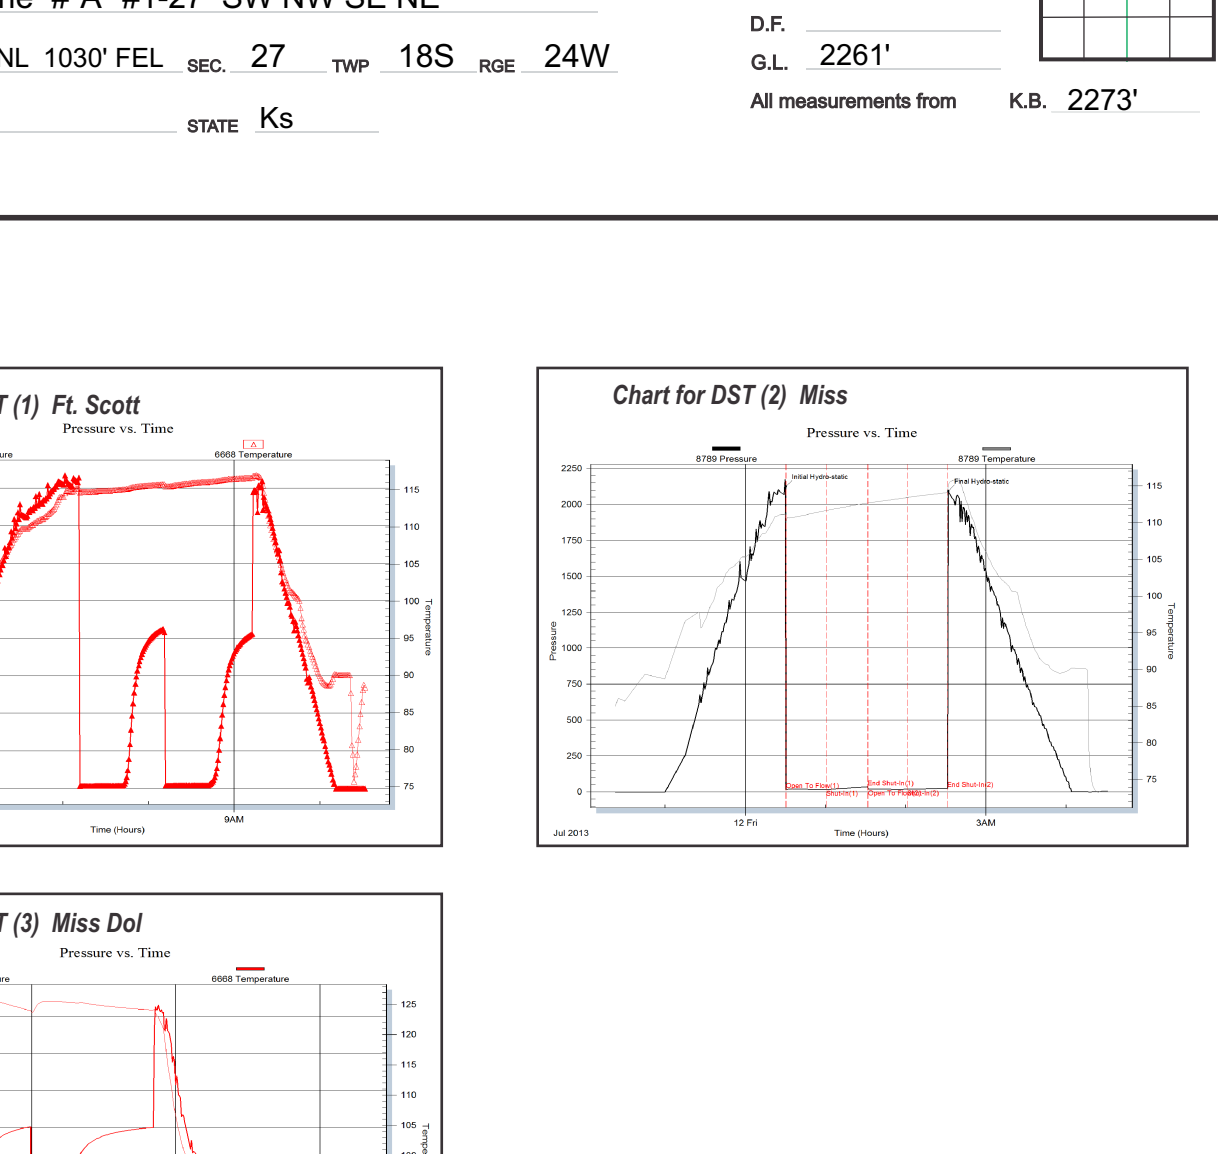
NL 1030' FEL SEC. 27 TWP 18S RGE 24W

STATE Ks

D.F.

G.L. 2261'

All measurements from K.B. 2273'

T (1) Ft. Scott

Pressure vs. Time

ure

6668 Temperature

115
110
105
100
95
90
85
80
75

Temperature

9AM

Time (Hours)

Chart for DST (2) Miss

Pressure vs. Time

8789 Pressure

8789 Temperature

Initial Hydro-static

Final Hydro-static

2250
2000
1750
1500
1250
1000
750
500
250
0

Pressure

115
110
105
100
95
90
85
80
75

Temperature

Open To Flow(1)
Shut-In(1)
End Shut-In(1)
Open To Flow(2)
Shut-In(2)
End Shut-In(2)

Jul 2013

12 Fri

Time (Hours)

3AM

T (3) Miss Dol

Pressure vs. Time

ure

6668 Temperature

125
120
115
110
105

Tempe